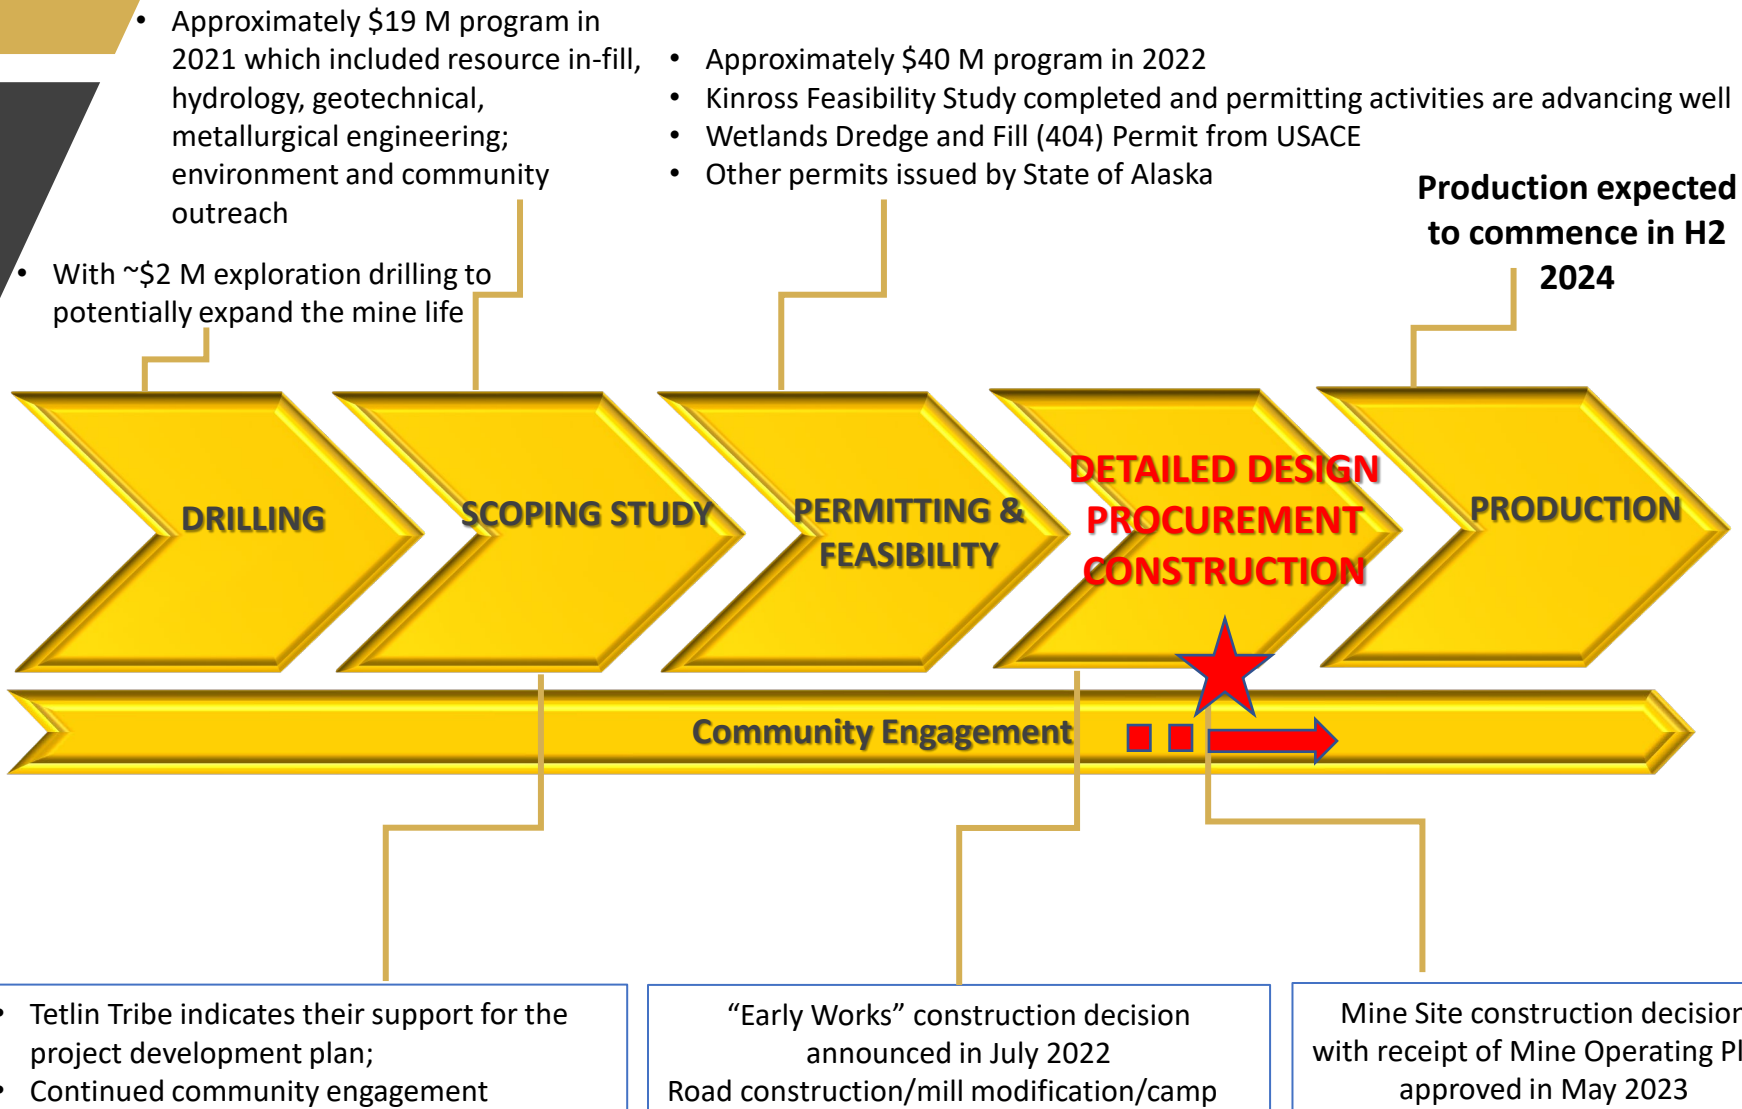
• Approximately $19 M program in 2021 which included resource in-fill, hydrology, geotechnical, metallurgical engineering; environment and community outreach

• With ~$2 M exploration drilling to potentially expand the mine life

• Approximately $40 M program in 2022
• Kinross Feasibility Study completed and permitting activities are advancing well
• Wetlands Dredge and Fill (404) Permit from USACE
• Other permits issued by State of Alaska

Production expected to commence in H2 2024

DRILLING

SCOPING STUDY

PERMITTING & FEASIBILITY

DETAILED DESIGN PROCUREMENT CONSTRUCTION

PRODUCTION

Community Engagement

• Tetlin Tribe indicates their support for the project development plan;
• Continued community engagement

“Early Works” construction decision announced in July 2022
Road construction/mill modification/camp

Mine Site construction decisio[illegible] with receipt of Mine Operating Pl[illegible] approved in May 2023